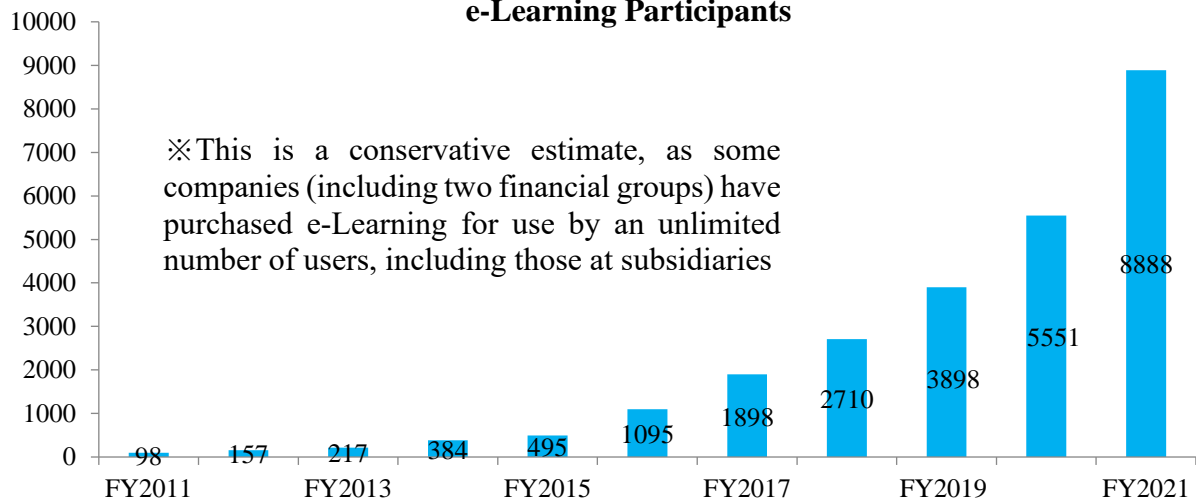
e-Learning Participants

10000
9000
8000
7000
6000
5000
4000
3000
2000
1000
0

※This is a conservative estimate, as some companies (including two financial groups) have purchased e-Learning for use by an unlimited number of users, including those at subsidiaries

98
157
217
384
495
1095
1898
2710
3898
5551
8888

FY2011
FY2013
FY2015
FY2017
FY2019
FY2021